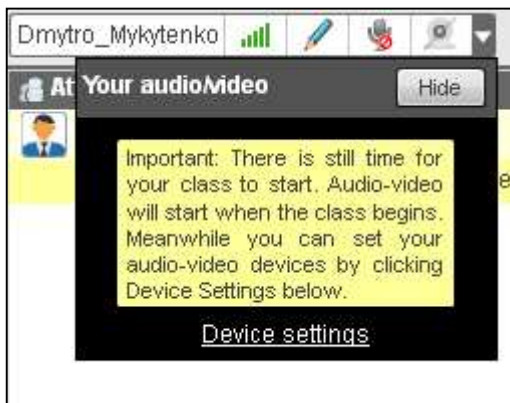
Dmytro_Mykytenko

At

Your audio/video

Hide

Important: There is still time for your class to start. Audio-video will start when the class begins. Meanwhile you can set your audio-video devices by clicking Device Settings below.

Device settings

e